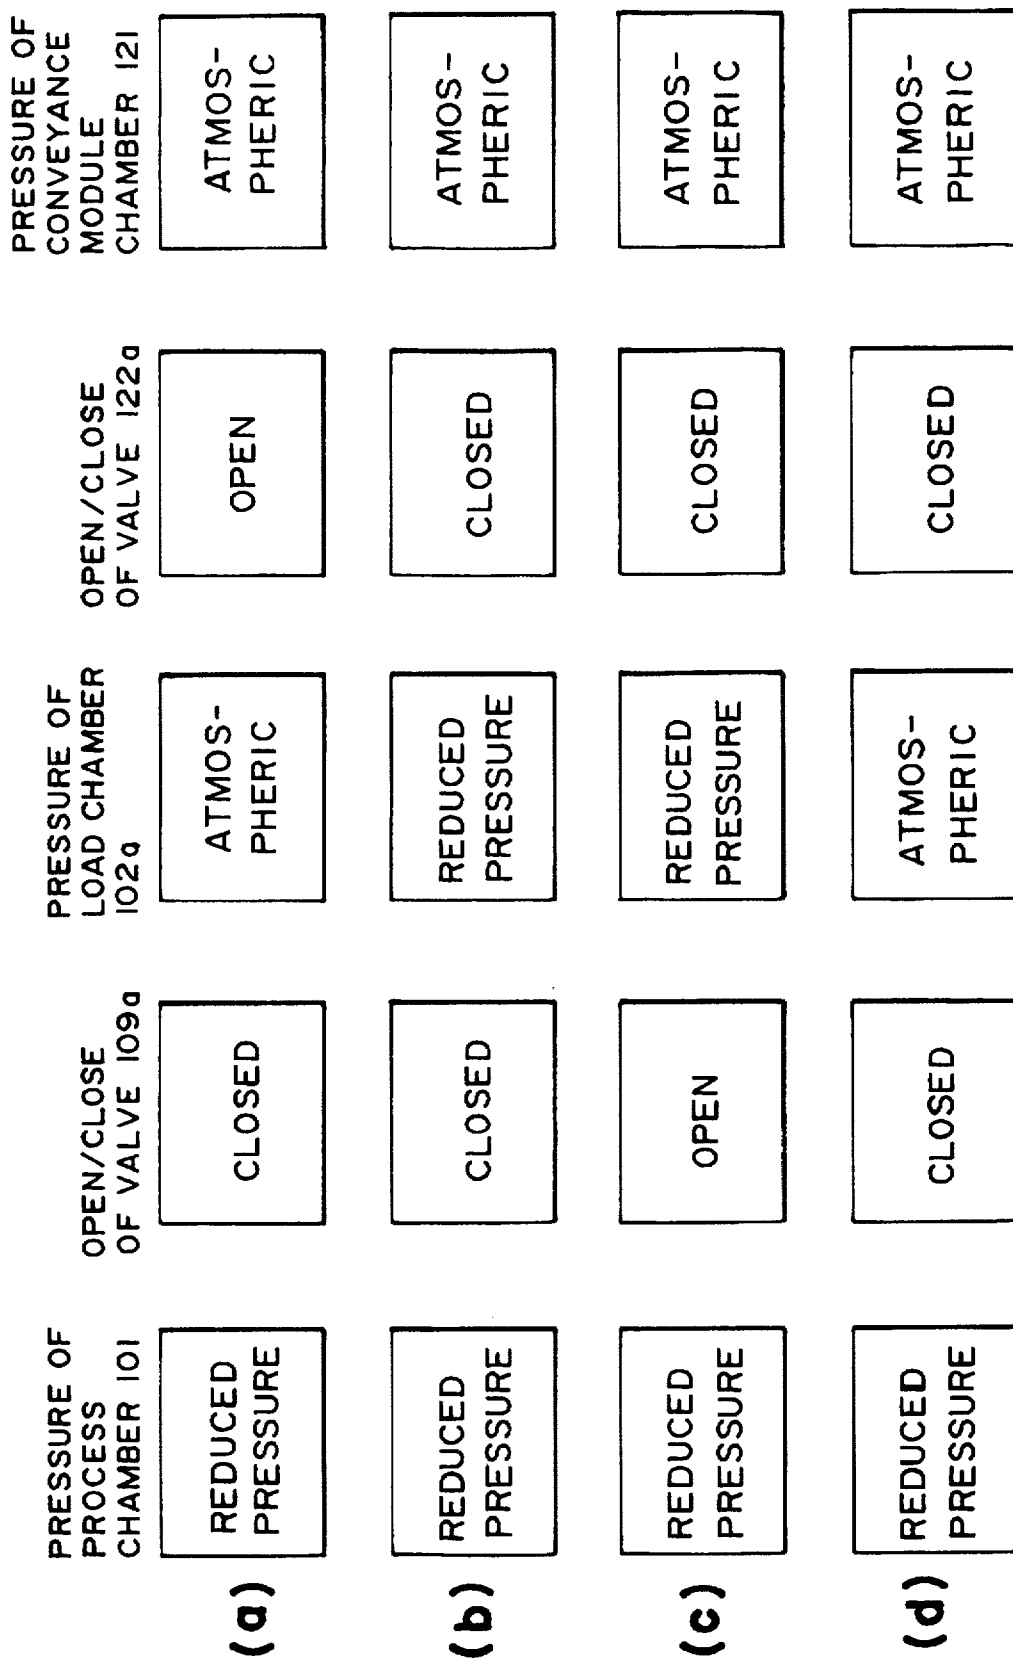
| | PRESSURE OF PROCESS CHAMBER 101 | OPEN/CLOSE OF VALVE 109a | PRESSURE OF LOAD CHAMBER 102a | OPEN/CLOSE OF VALVE 122a | PRESSURE OF CONVEYANCE MODULE CHAMBER 121 |
|---|---|---|---|---|---|
| (a) | REDUCED PRESSURE | CLOSED | ATMOS-PHERIC | OPEN | ATMOS-PHERIC |
| (b) | REDUCED PRESSURE | CLOSED | REDUCED PRESSURE | CLOSED | ATMOS-PHERIC |
| (c) | REDUCED PRESSURE | OPEN | REDUCED PRESSURE | CLOSED | ATMOS-PHERIC |
| (d) | REDUCED PRESSURE | CLOSED | ATMOS-PHERIC | CLOSED | ATMOS-PHERIC |